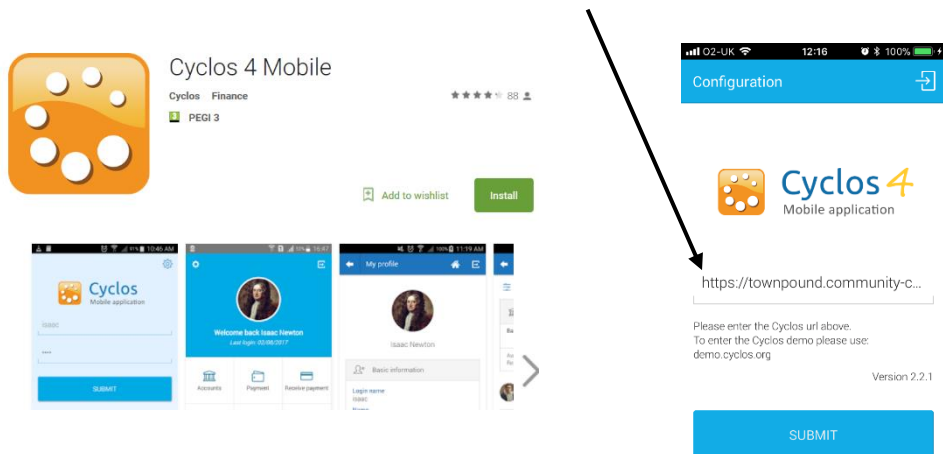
Cyclos 4 Mobile

Cyclos Finance

88

PEGI 3

Add to wishlist

Install

10:46 AM

Cyclos
Mobile application

isaac

SUBMIT

15:47

Welcome back Isaac Newton
Last login: 02/08/2017

Accounts

Payment

Receive payment

11:19 AM

My profile

Isaac Newton

Basic information

Login name
isaac

O2-UK 12:16 100%

Configuration

Cyclos 4
Mobile application

https://townpound.community-c...

Please enter the Cyclos url above.
To enter the Cyclos demo please use:
demo.cyclos.org

Version 2.2.1

SUBMIT